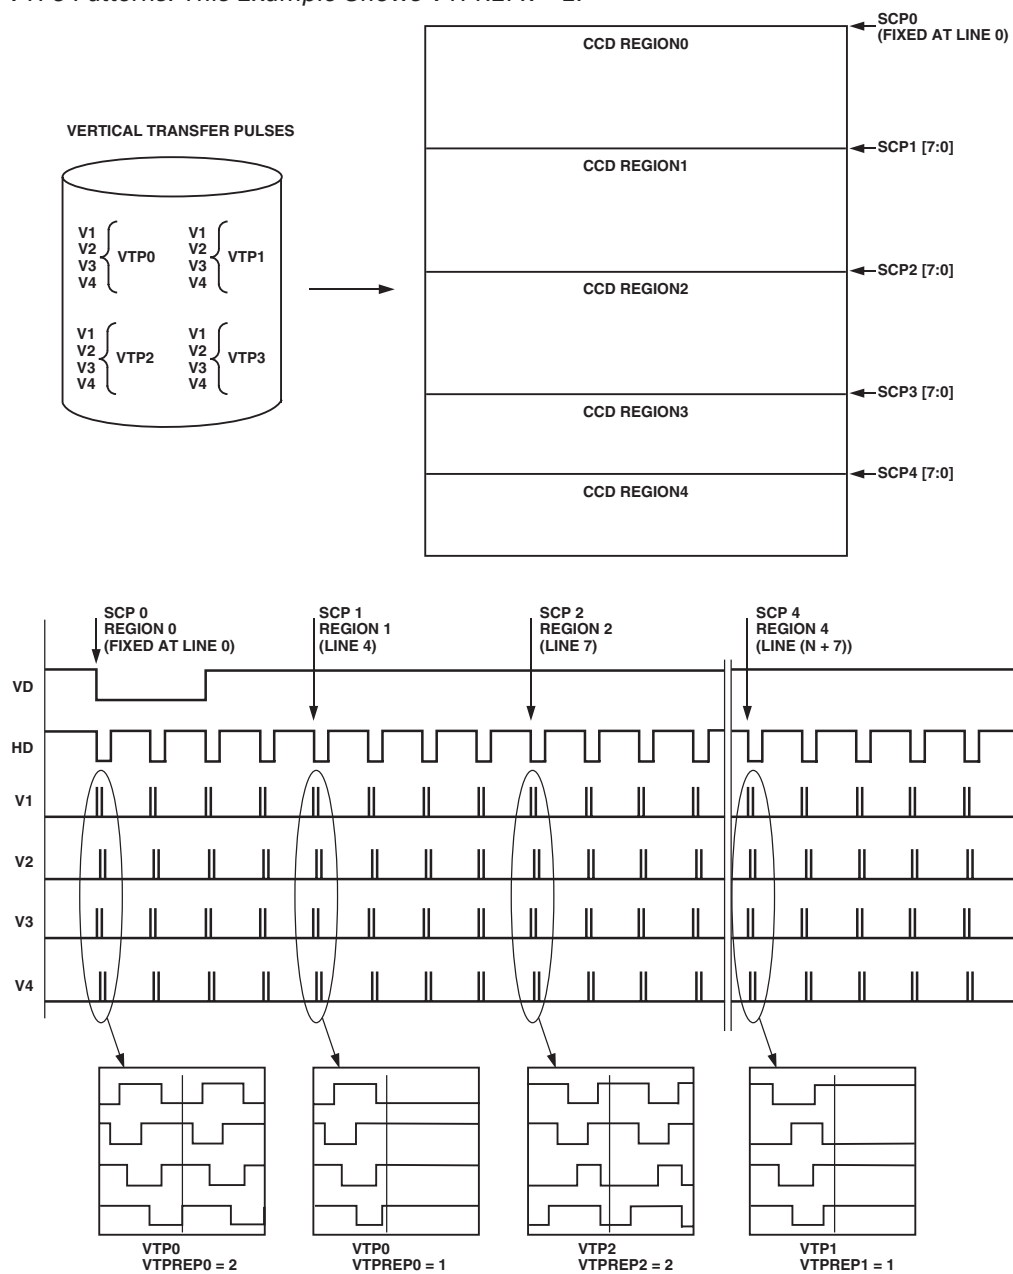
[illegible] Patterns. This Example Shows VTPREP = 2.

VERTICAL TRANSFER PULSES

V1 V2 V3 V4 VTP0
V1 V2 V3 V4 VTP1
V1 V2 V3 V4 VTP2
V1 V2 V3 V4 VTP3

SCP0 (FIXED AT LINE 0)
CCD REGION0
SCP1 [7:0]
CCD REGION1
SCP2 [7:0]
CCD REGION2
SCP3 [7:0]
CCD REGION3
SCP4 [7:0]
CCD REGION4

SCP 0 REGION 0 (FIXED AT LINE 0)
SCP 1 REGION 1 (LINE 4)
SCP 2 REGION 2 (LINE 7)
SCP 4 REGION 4 (LINE (N + 7))

VD
HD
V1
V2
V3
V4

VTP0 VTPREP0 = 2
VTP0 VTPREP0 = 1
VTP2 VTPREP2 = 2
VTP1 VTPREP1 = 1